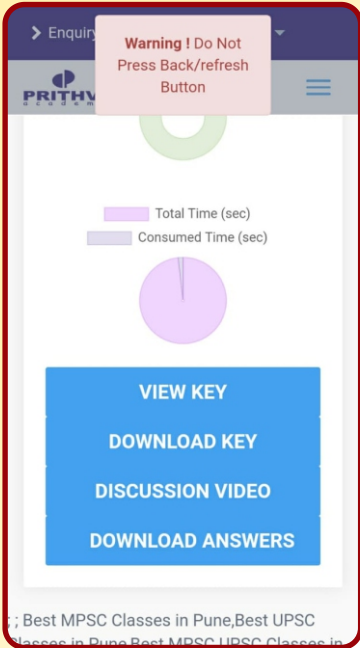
> Enquiry

Warning ! Do Not Press Back/refresh Button

PRITHV
academy

Total Time (sec)
Consumed Time (sec)

VIEW KEY
DOWNLOAD KEY
DISCUSSION VIDEO
DOWNLOAD ANSWERS

; ; Best MPSC Classes in Pune,Best UPSC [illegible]lasses in Pune,Best MPSC UPSC Classes in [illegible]